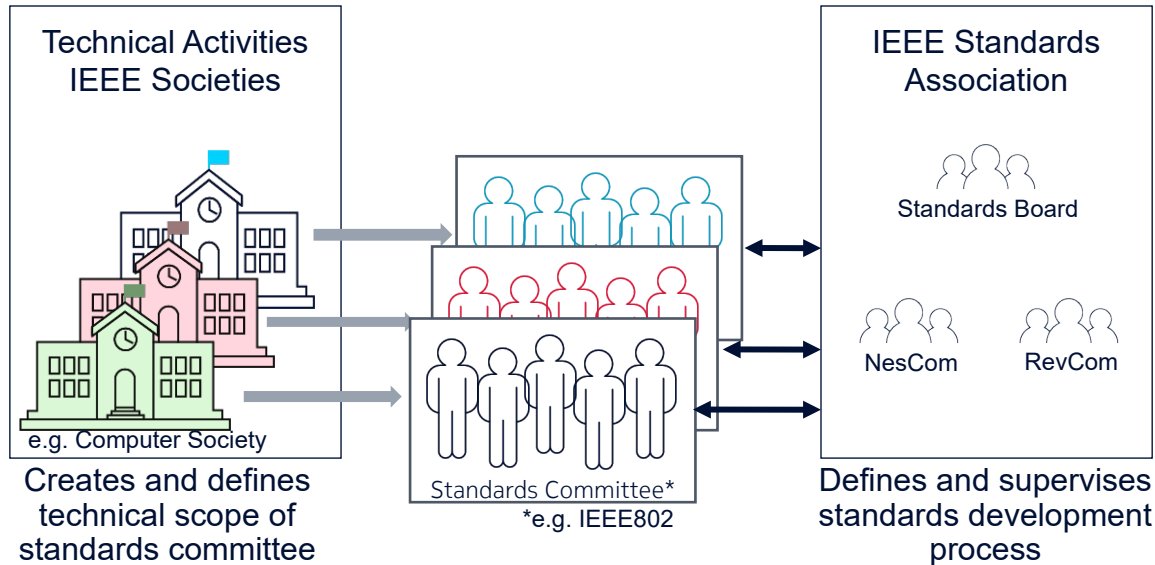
Technical Activities
IEEE Societies

e.g. Computer Society

Creates and defines technical scope of standards committee

Standards Committee*

*e.g. IEEE802

IEEE Standards Association

Standards Board

NesCom

RevCom

Defines and supervises standards development process